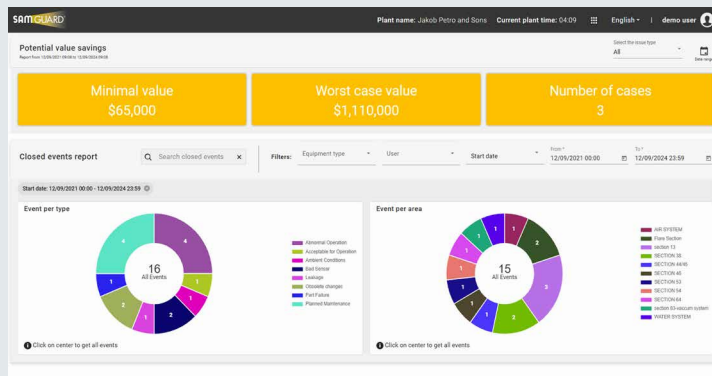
SAMGUARD

Plant name: Jakob Petro and Sons Current plant time: 04:09 English demo user

Potential value savings
Report from 12/09/2021 09:08 to 12/09/2024 09:08

Select the issue type
All

Date range

Minimal value
$65,000

Worst case value
$1,110,000

Number of cases
3

Closed events report

Search closed events

Filters: Equipment type User Start date

From *
12/09/2021 00:00

To *
12/09/2024 23:59

Start date: 12/09/2021 00:00 - 12/09/2024 23:59

Event per type

16
All Events

4
1
1
2
2
1
1
4

Abnormal Operation
Acceptable for Operation
Ambient Conditions
Bad Sensor
Leakage
Obsolete changes
Part Failure
Planned Maintenance

Click on center to get all events

Event per area

15
All Events

1
2
3
2
1
1
1
1
1
1
1

AIR SYSTEM
Flare Section
section 13
SECTION 38
SECTION 44/45
SECTION 45
SECTION 53
SECTION 54
SECTION 64
section 65-vacuum system
WATER SYSTEM

Click on center to get all events